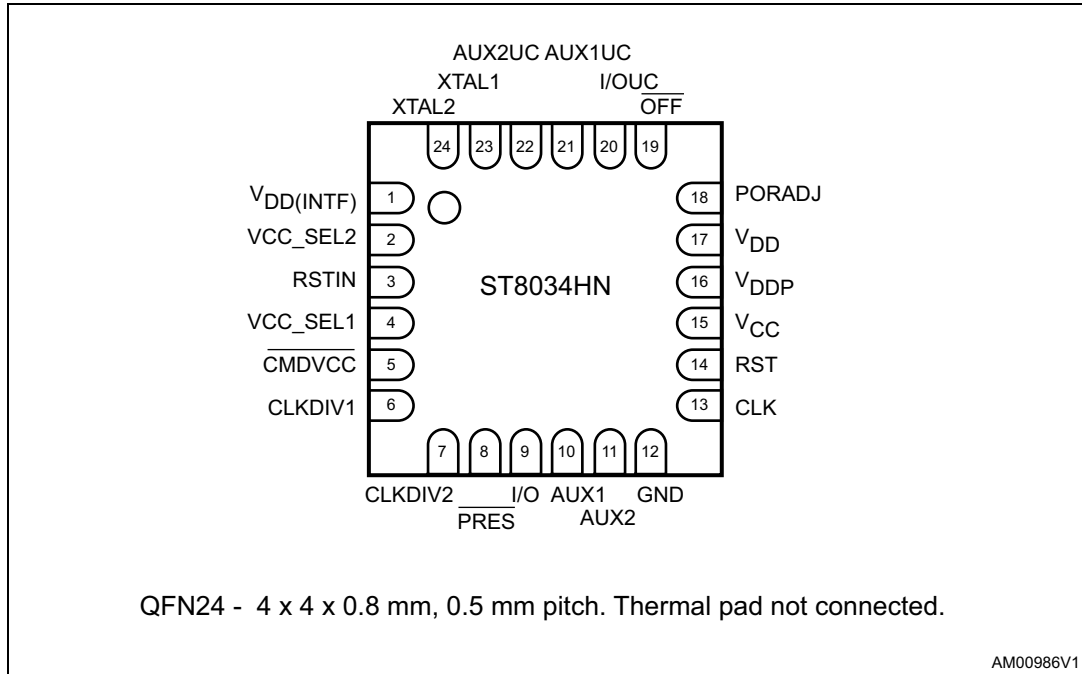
AUX2UC AUX1UC
XTAL1
I/OUC
XTAL2
$\overline{\text{OFF}}$

24 23 22 21 20 19

$V_{DD(INTF)}$ 1
VCC_SEL2 2
RSTIN 3
VCC_SEL1 4
$\overline{\text{CMDVCC}}$ 5
CLKDIV1 6

ST8034HN

18 PORADJ
17 $V_{DD}$
16 $V_{DDP}$
15 $V_{CC}$
14 RST
13 CLK

7 8 9 10 11 12

CLKDIV2
I/O AUX1
GND
$\overline{\text{PRES}}$
AUX2

QFN24 - 4 x 4 x 0.8 mm, 0.5 mm pitch. Thermal pad not connected.

AM00986V1